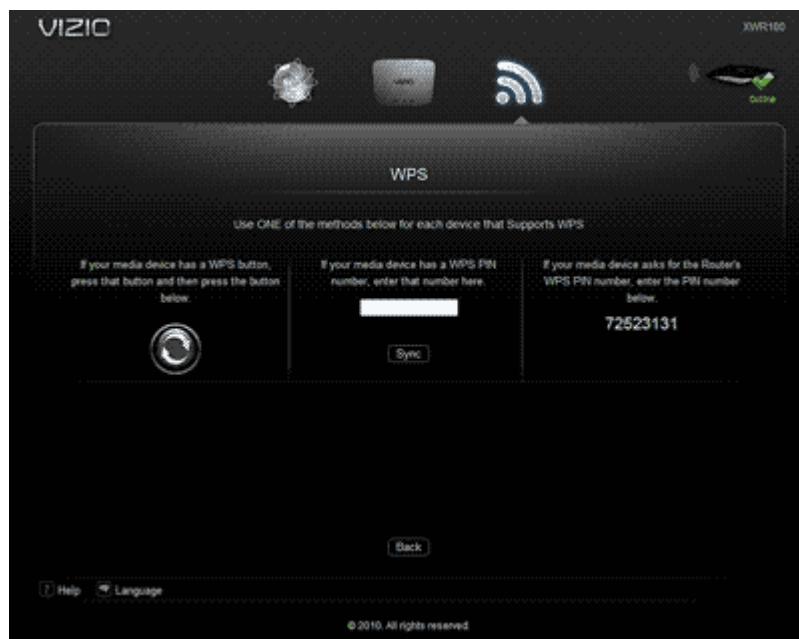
VIZIO

XWR100

Online

WPS

Use ONE of the methods below for each device that Supports WPS

If your media device has a WPS button, press that button and then press the button below.

If your media device has a WPS PIN number, enter that number here.

Sync

If your media device asks for the Router's WPS PIN number, enter the PIN number below.

72523131

Back

Help

Language

© 2010. All rights reserved.